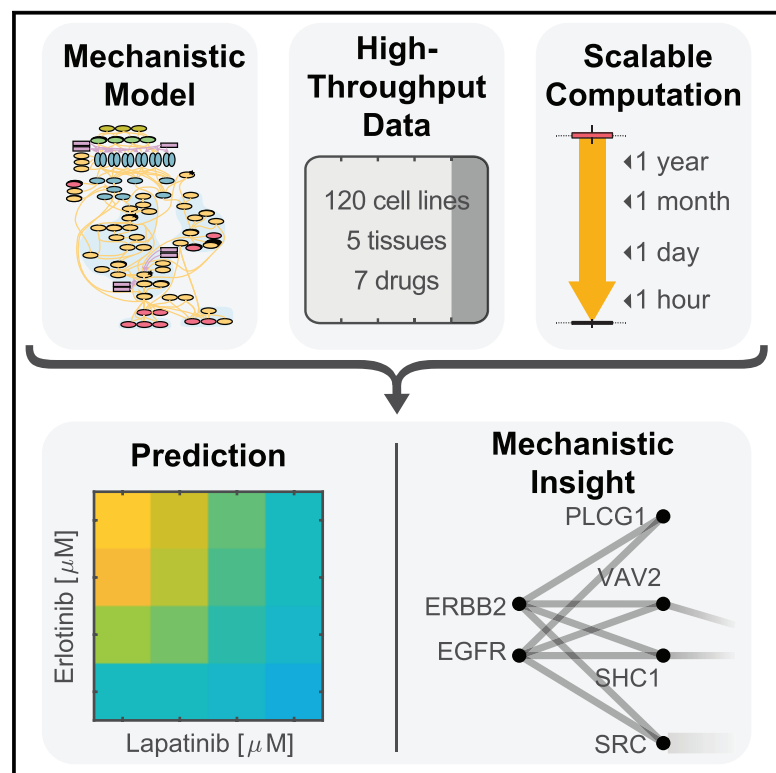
Mechanistic Model

High-Throughput Data

120 cell lines
5 tissues
7 drugs

Scalable Computation

1 year
1 month
1 day
1 hour

Prediction

Erlotinib [$\mu$M]

Lapatinib [$\mu$M]

Mechanistic Insight

PLCG1
VAV2
ERBB2
EGFR
SHC1
SRC